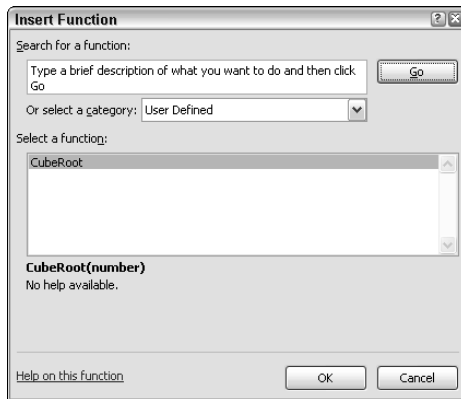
Insert Function

Search for a function:

Type a brief description of what you want to do and then click Go

Go

Or select a category: User Defined

Select a function:

CubeRoot

CubeRoot(number)
No help available.

Help on this function

OK

Cancel